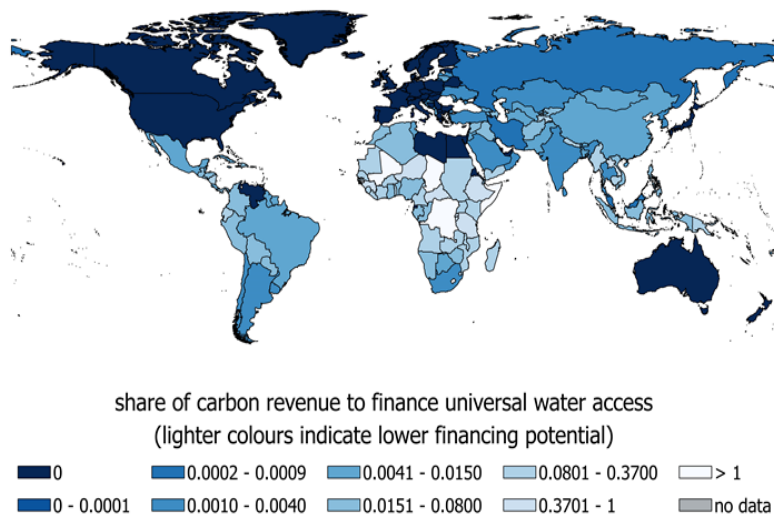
share of carbon revenue to finance universal water access
(lighter colours indicate lower financing potential)

0
0 - 0.0001
0.0002 - 0.0009
0.0010 - 0.0040
0.0041 - 0.0150
0.0151 - 0.0800
0.0801 - 0.3700
0.3701 - 1
> 1
no data